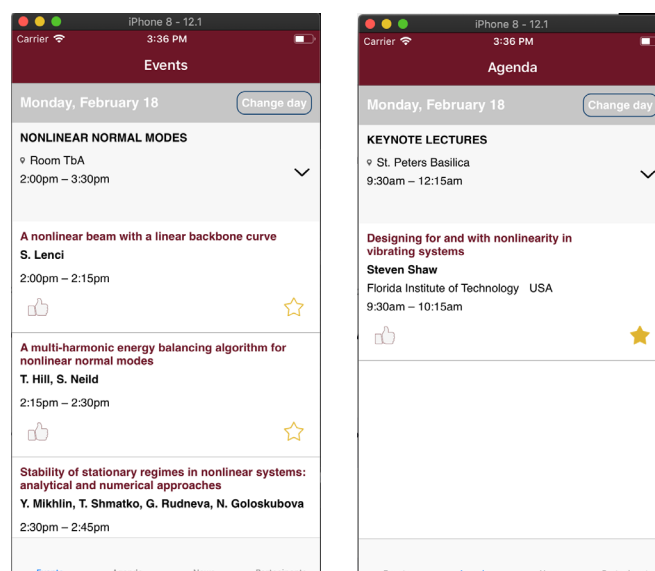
iPhone 8 - 12.1
Carrier
3:36 PM
Events

Monday, February 18
Change day

NONLINEAR NORMAL MODES
Room TbA
2:00pm – 3:30pm

A nonlinear beam with a linear backbone curve
S. Lenci
2:00pm – 2:15pm

A multi-harmonic energy balancing algorithm for nonlinear normal modes
T. Hill, S. Neild
2:15pm – 2:30pm

Stability of stationary regimes in nonlinear systems: analytical and numerical approaches
Y. Mikhlin, T. Shmatko, G. Rudneva, N. Goloskubova
2:30pm – 2:45pm

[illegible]

iPhone 8 - 12.1
Carrier
3:36 PM
Agenda

Monday, February 18
Change day

KEYNOTE LECTURES
St. Peters Basilica
9:30am – 12:15am

Designing for and with nonlinearity in vibrating systems
Steven Shaw
Florida Institute of Technology USA
9:30am – 10:15am

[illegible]